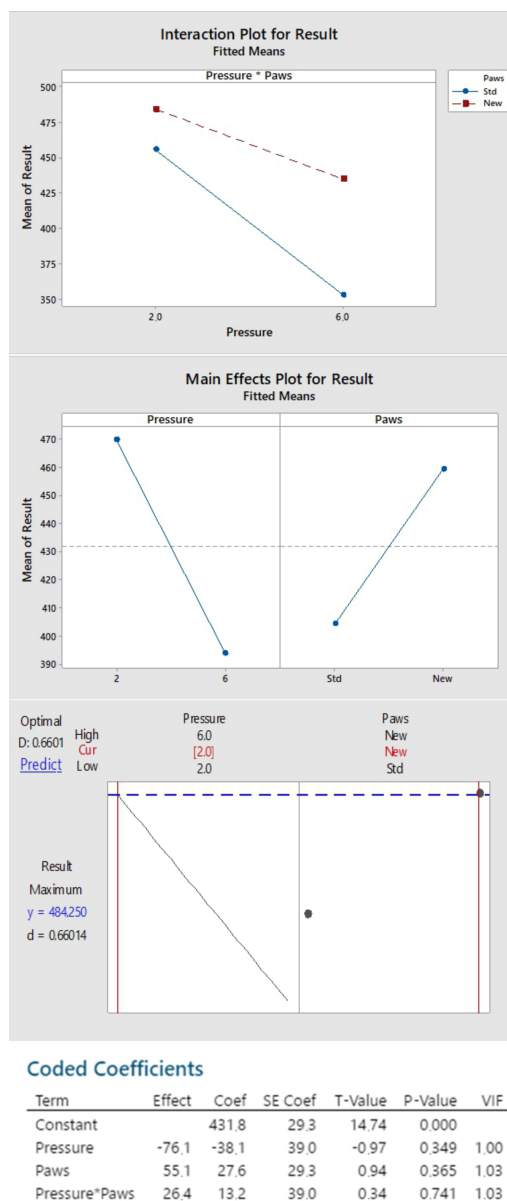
Interaction Plot for Result
Fitted Means

Pressure * Paws

Paws
Std
New

Mean of Result
500
475
450
425
400
375
350

2.0
6.0
Pressure

Main Effects Plot for Result
Fitted Means

Pressure
Paws

Mean of Result
470
460
450
440
430
420
410
400
390

2
6
Std
New

Optimal
D: 0.6601
Predict
High
Cur
Low

Pressure
6.0
[2.0]
2.0

Paws
New
New
Std

Result
Maximum
y = 484.250
d = 0.66014

Coded Coefficients

| Term | Effect | Coef | SE Coef | T-Value | P-Value | VIF |
|---|---|---|---|---|---|---|
| Constant | | 431.8 | 29.3 | 14.74 | 0.000 | |
| Pressure | -76.1 | -38.1 | 39.0 | -0.97 | 0.349 | 1.00 |
| Paws | 55.1 | 27.6 | 29.3 | 0.94 | 0.365 | 1.03 |
| Pressure*Paws | 26.4 | 13.2 | 39.0 | 0.34 | 0.741 | 1.03 |